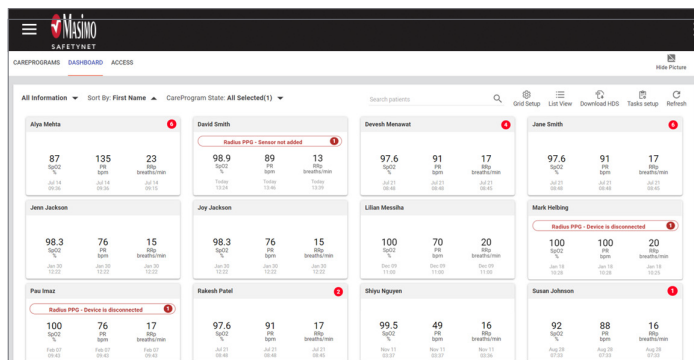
Masimo SAFETYNET

CAREPROGRAMS DASHBOARD ACCESS

Hide Picture

All Information Sort By: First Name CareProgram State: All Selected(1)

Search patients

Grid Setup List View Download HDS Tasks setup Refresh

Alya Mehta 6
87 SpO2 % Jul 14 09:36
135 PR bpm Jul 14 09:36
23 RRp breaths/min Jul 14 09:35

David Smith
Radius PPG - Sensor not added 1
98.9 SpO2 % Today 13:24
89 PR bpm Today 13:46
13 RRp breaths/min Today 13:39

Devesh Menawat 4
97.6 SpO2 % Jul 21 08:48
91 PR bpm Jul 21 08:48
17 RRp breaths/min Jul 21 08:45

Jane Smith 6
97.6 SpO2 % Jul 21 08:48
91 PR bpm Jul 21 08:48
17 RRp breaths/min Jul 21 08:45

Jenn Jackson
98.3 SpO2 % Jan 30 12:22
76 PR bpm Jan 30 12:22
15 RRp breaths/min Jan 30 12:22

Joy Jackson
98.3 SpO2 % Jan 30 12:22
76 PR bpm Jan 30 12:22
15 RRp breaths/min Jan 30 12:22

Lilian Messiha
100 SpO2 % Dec 09 11:00
70 PR bpm Dec 09 11:00
20 RRp breaths/min Dec 09 11:00

Mark Helbing
Radius PPG - Device is disconnected 1
100 SpO2 % Jan 18 15:26
76 PR bpm Jan 18 15:26
20 RRp breaths/min Jan 18 15:26

Pau Imaz
Radius PPG - Device is disconnected 1
100 SpO2 % Feb 07 09:43
76 PR bpm Feb 07 09:43
17 RRp breaths/min Feb 07 09:43

Rakesh Patel 2
97.6 SpO2 % Jul 21 08:48
91 PR bpm Jul 21 08:48
17 RRp breaths/min Jul 21 08:45

Shiyu Nguyen
99.5 SpO2 % Nov 11 03:37
49 PR bpm Nov 11 03:37
16 RRp breaths/min Nov 11 03:36

Susan Johnson
92 SpO2 % Aug 28 07:33
88 PR bpm Aug 28 07:33
16 RRp breaths/min Aug 28 07:33